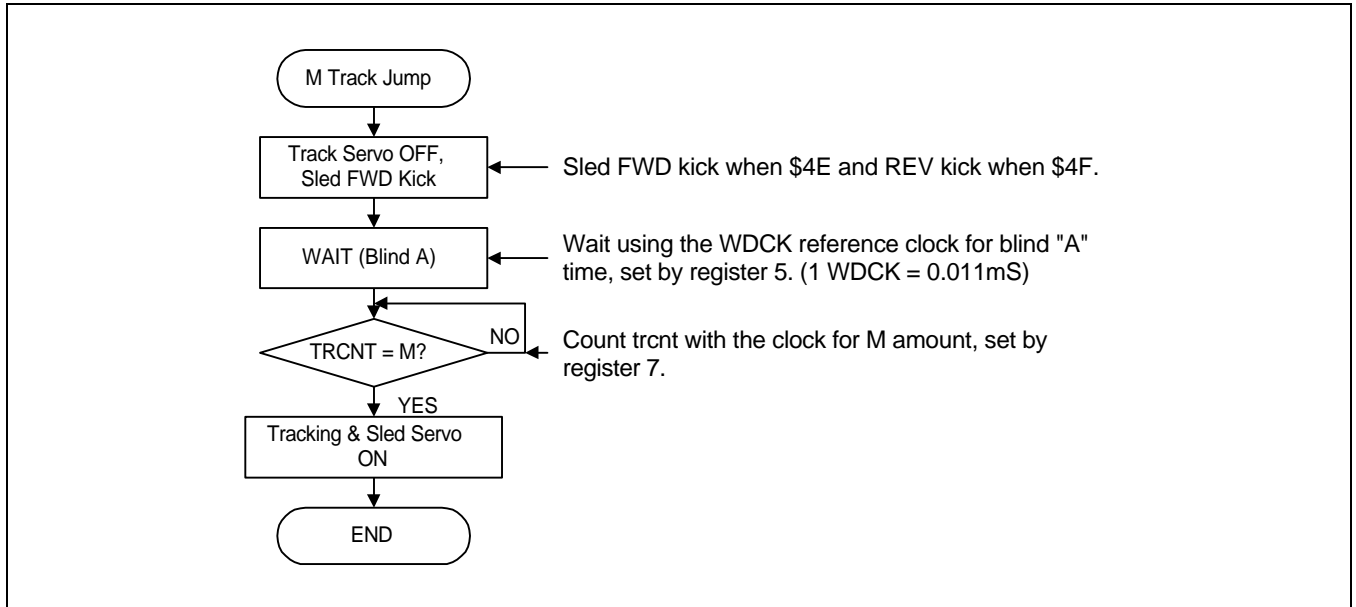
M Track Jump

Track Servo OFF, Sled FWD Kick

Sled FWD kick when \$4E and REV kick when \$4F.

WAIT (Blind A)

Wait using the WDCK reference clock for blind "A" time, set by register 5. (1 WDCK = 0.011mS)

TRCNT = M?

NO

Count trcnt with the clock for M amount, set by register 7.

YES

Tracking & Sled Servo ON

END